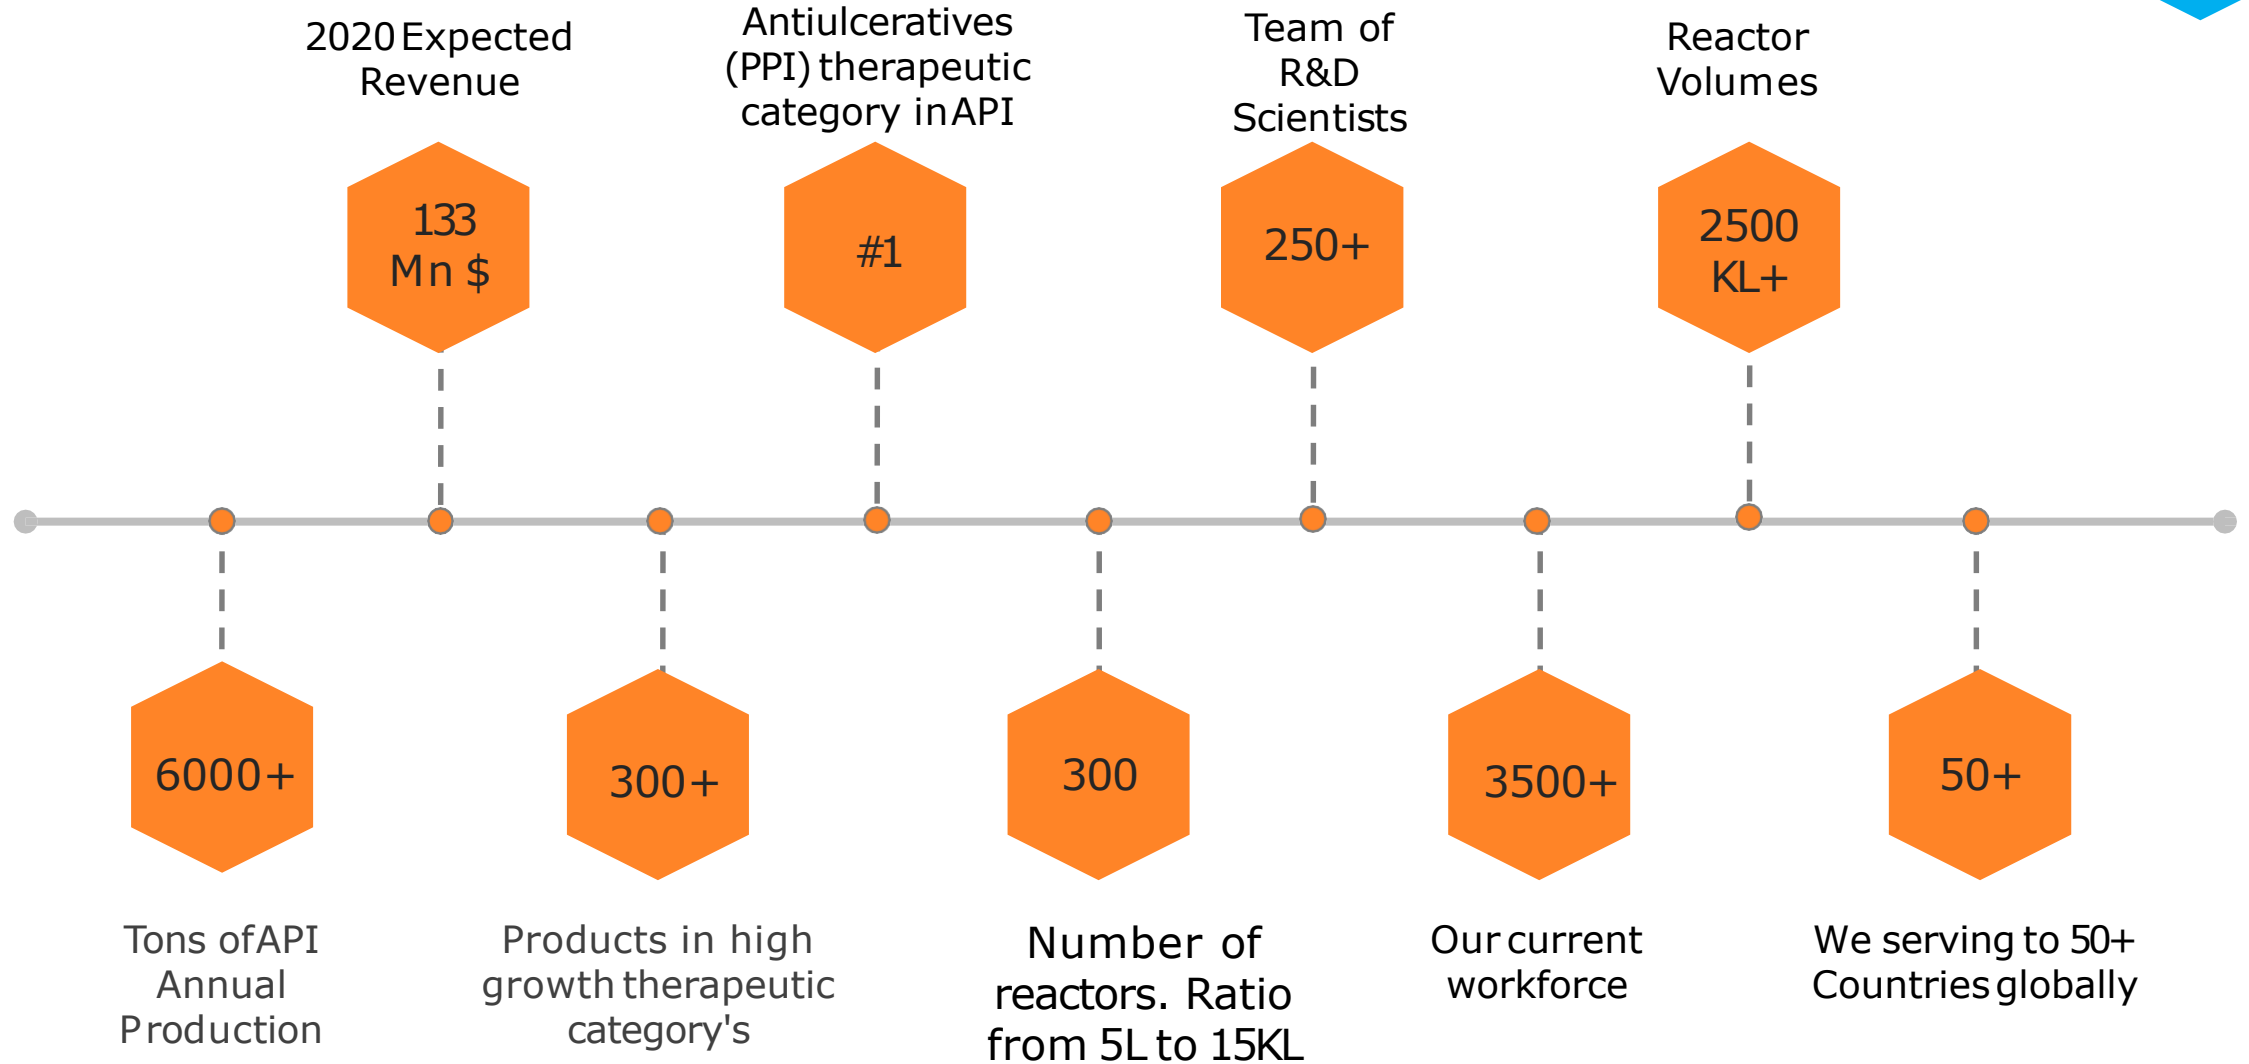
2020 Expected Revenue

133 Mn $

Antiulceratives (PPI) therapeutic category in API

#1

Team of R&D Scientists

250+

Reactor Volumes

2500 KL+

6000+

Tons of API Annual Production

300+

Products in high growth therapeutic category's

300

Number of reactors. Ratio from 5L to 15KL

3500+

Our current workforce

50+

We serving to 50+ Countries globally